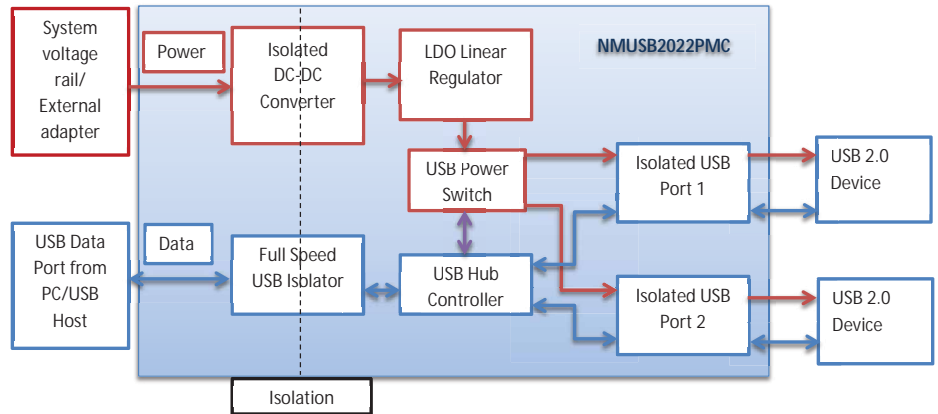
System voltage rail/ External adapter

Power

Isolated DC-DC Converter

LDO Linear Regulator

NMUSB2022PMC

USB Power Switch

Isolated USB Port 1

USB 2.0 Device

USB Data Port from PC/USB Host

Data

Full Speed USB Isolator

USB Hub Controller

Isolated USB Port 2

USB 2.0 Device

Isolation